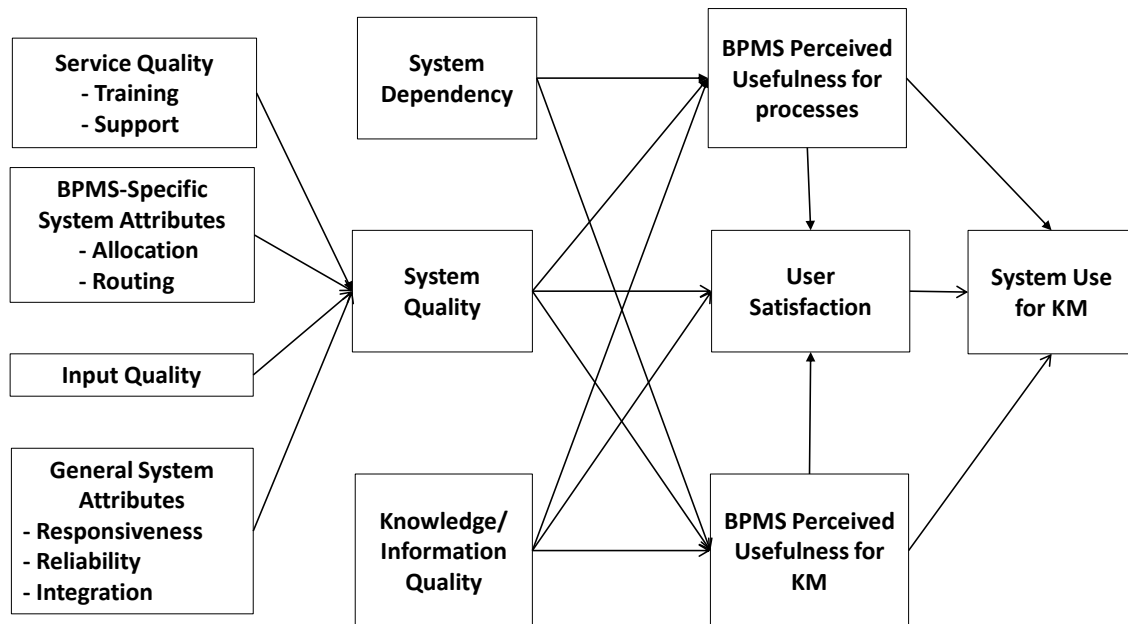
Service Quality
- Training
- Support

BPMS-Specific System Attributes
- Allocation
- Routing

Input Quality

General System Attributes
- Responsiveness
- Reliability
- Integration

System Dependency

System Quality

Knowledge/ Information Quality

BPMS Perceived Usefulness for processes

User Satisfaction

BPMS Perceived Usefulness for KM

System Use for KM